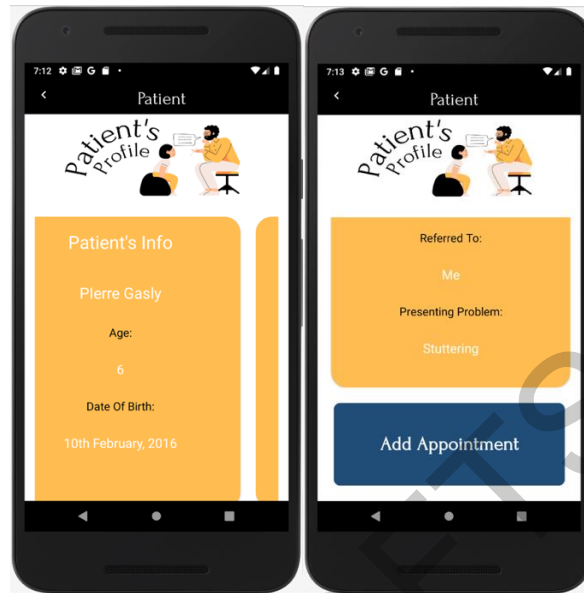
7:12

Patient

Patient's Profile

Patient's Info

Pierre Gasly

Age:

6

Date Of Birth:

10th February, 2016

7:13

Patient

Patient's Profile

Referred To:

Me

Presenting Problem:

Stuttering

Add Appointment